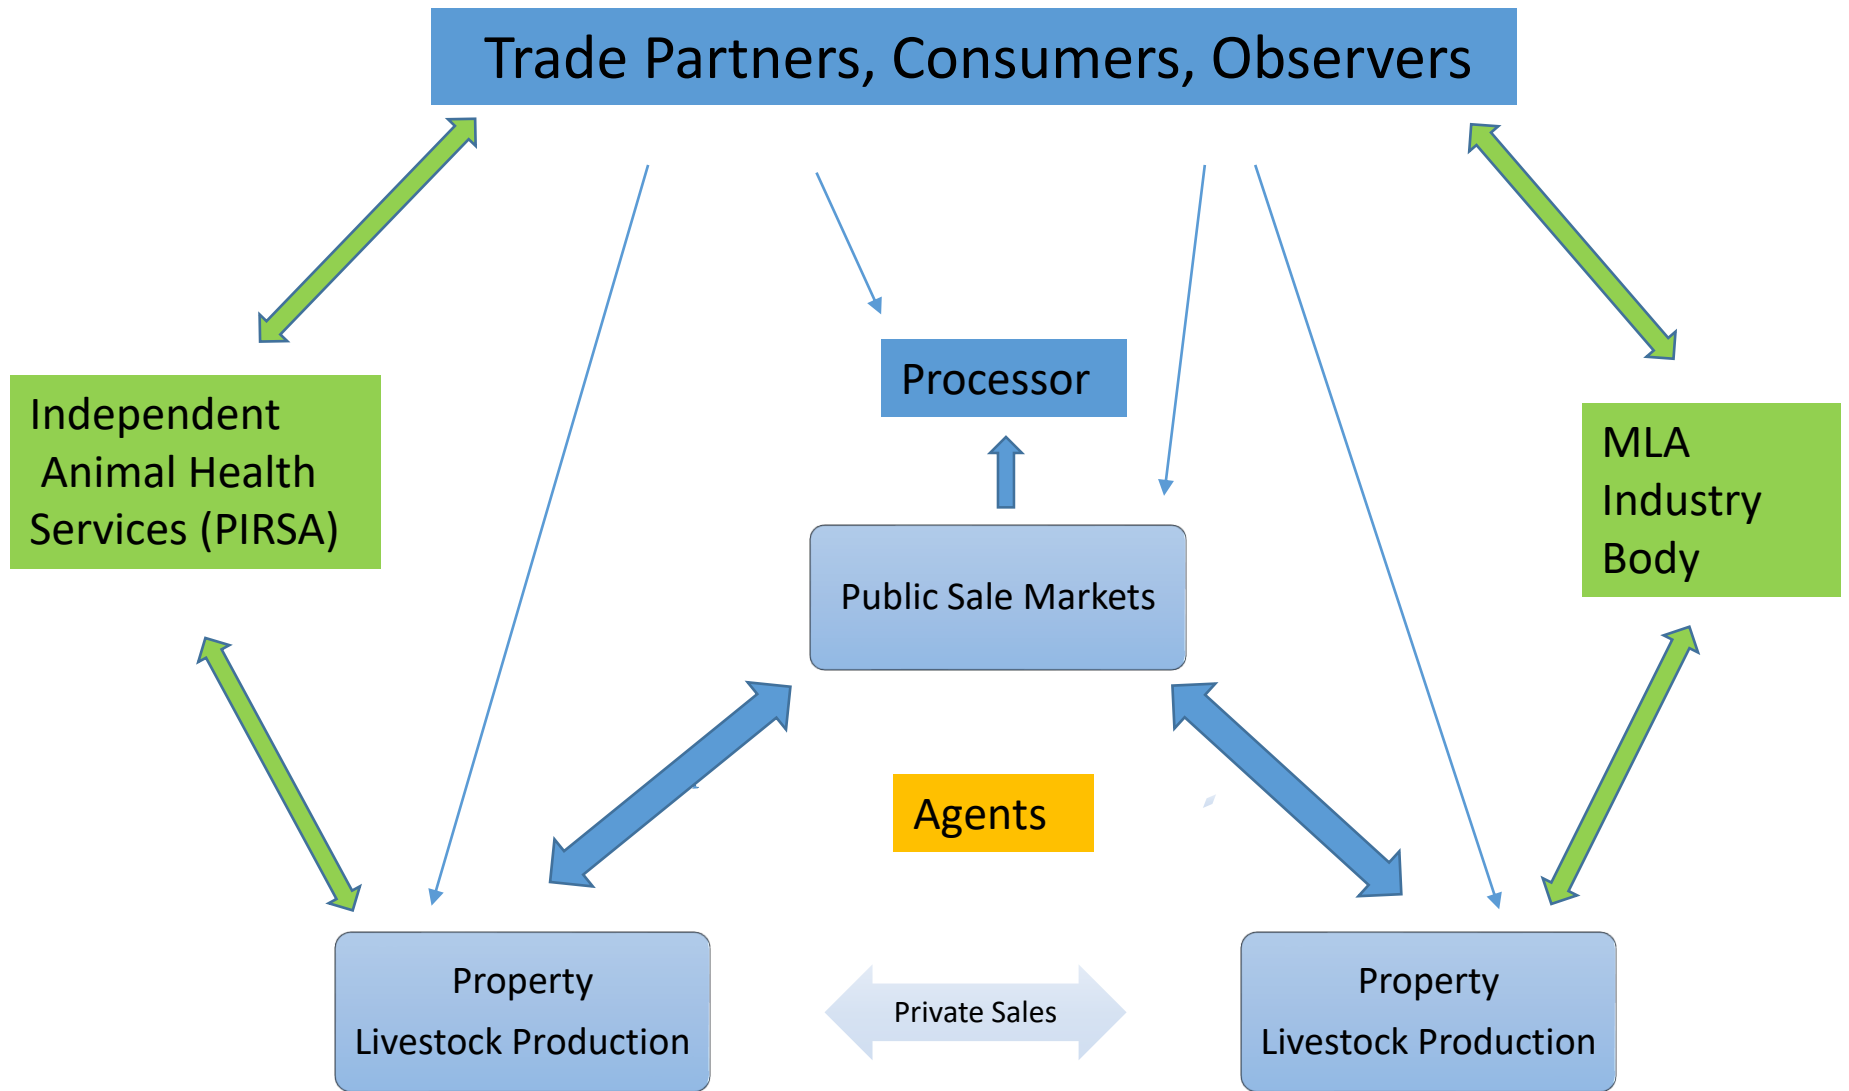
Trade Partners, Consumers, Observers

Independent Animal Health Services (PIRSA)

Processor

MLA Industry Body

Public Sale Markets

Agents

Property Livestock Production

Private Sales

Property Livestock Production